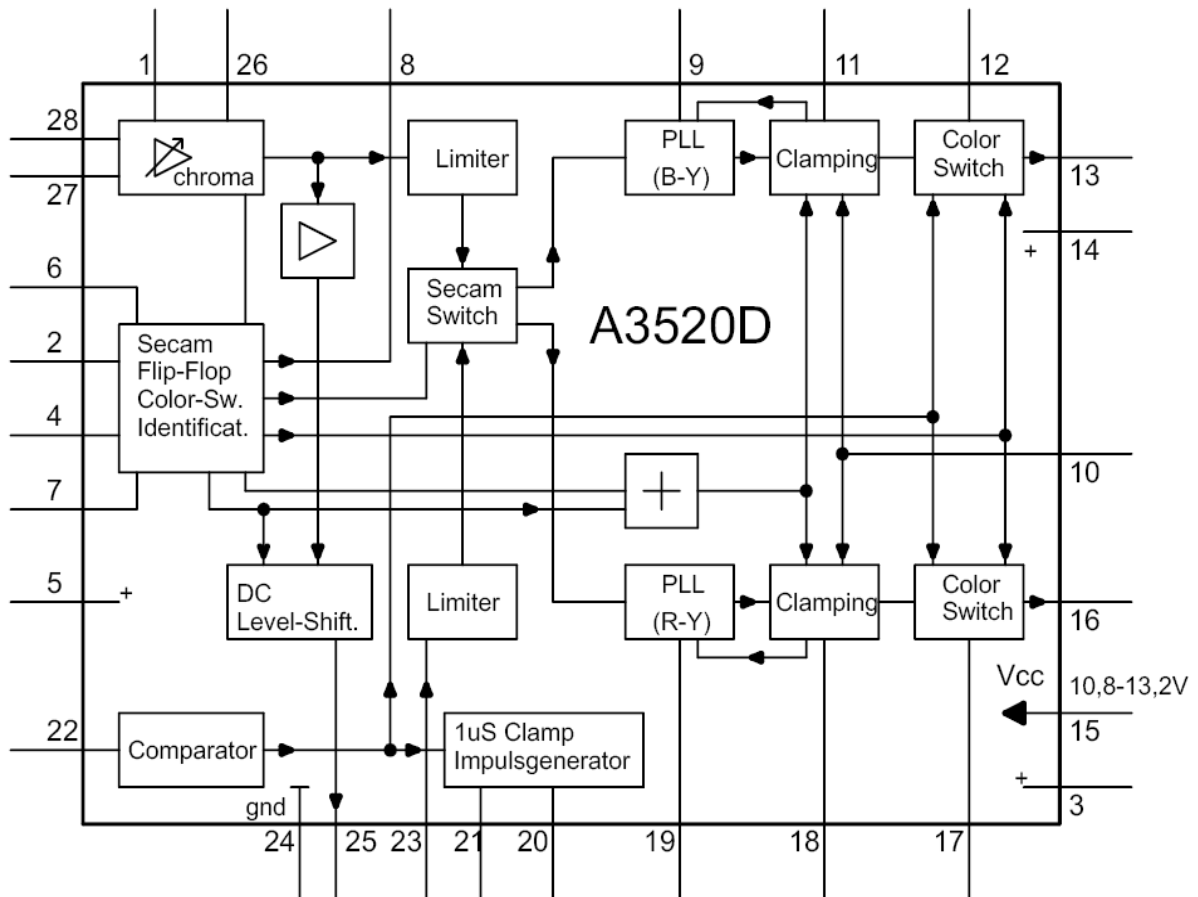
1 26 8 9 11 12

28

27

chroma

Limiter

PLL
(B-Y)

Clamping

Color Switch

13

+ 14

6

Secam Switch

A3520D

2

Secam Flip-Flop Color-Sw. Identificat.

4

10

7

5 +

DC Level-Shift.

Limiter

PLL
(R-Y)

Clamping

Color Switch

16

Vcc

10,8-13,2V

15

22

Comparator

1uS Clamp Impulsgenerator

+ 3

gnd

24 25 23 21 20 19 18 17